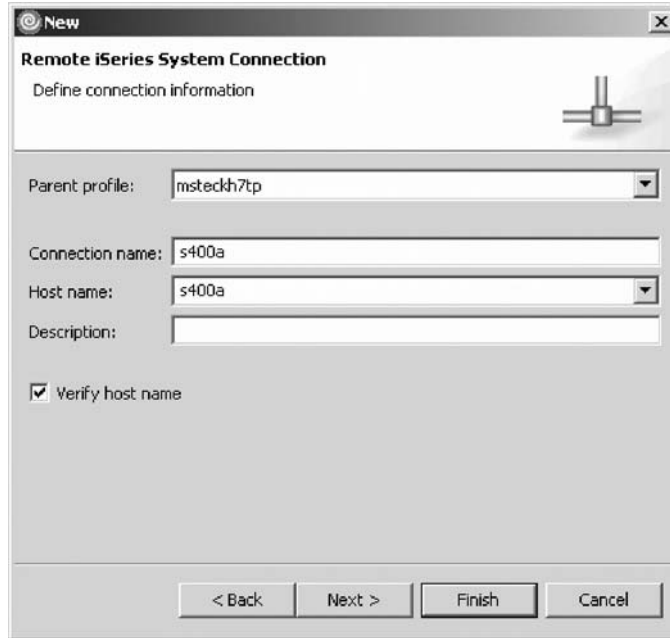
New

Remote iSeries System Connection

Define connection information

Parent profile: msteckh7tp

Connection name: s400a

Host name: s400a

Description:

Verify host name

< Back

Next >

Finish

Cancel